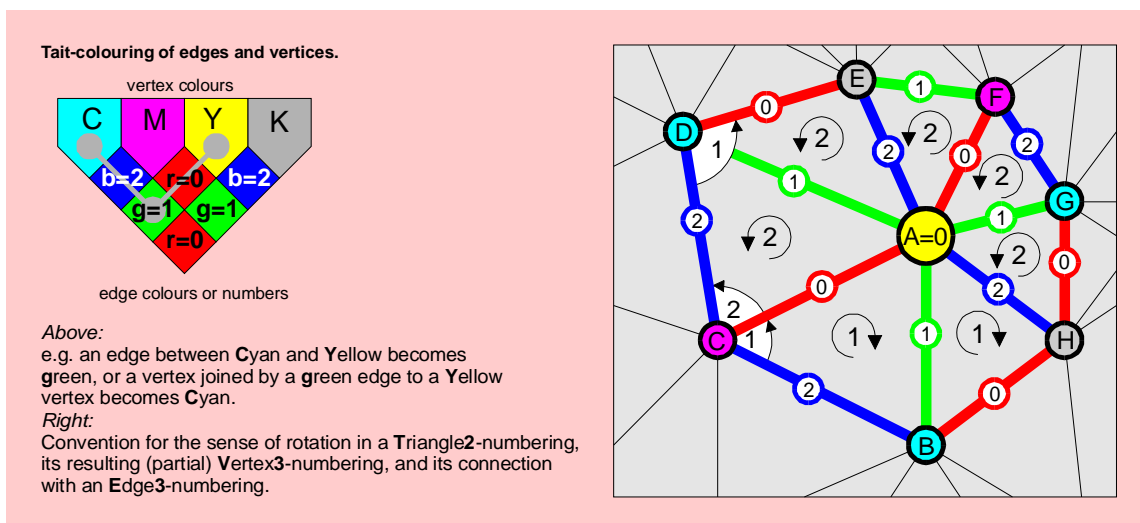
**Tait-colouring of edges and vertices.**

vertex colours

C M Y K

b=2 r=0 b=2
g=1 g=1
r=0

edge colours or numbers

*Above:*
e.g. an edge between **C**yan and **Y**ellow becomes **g**reen, or a vertex joined by a **g**reen edge to a **Y**ellow vertex becomes **C**yan.
*Right:*
Convention for the sense of rotation in a **T**riangle**2**-numbering, its resulting (partial) **V**ertex**3**-numbering, and its connection with an **E**dge**3**-numbering.

E 1 F
D 0 2 2 2 0 2
1 1 2 G
2 2 1
A=0
2 0 2 0
2
C 0 2
1 1 1 1 H
2 0
B